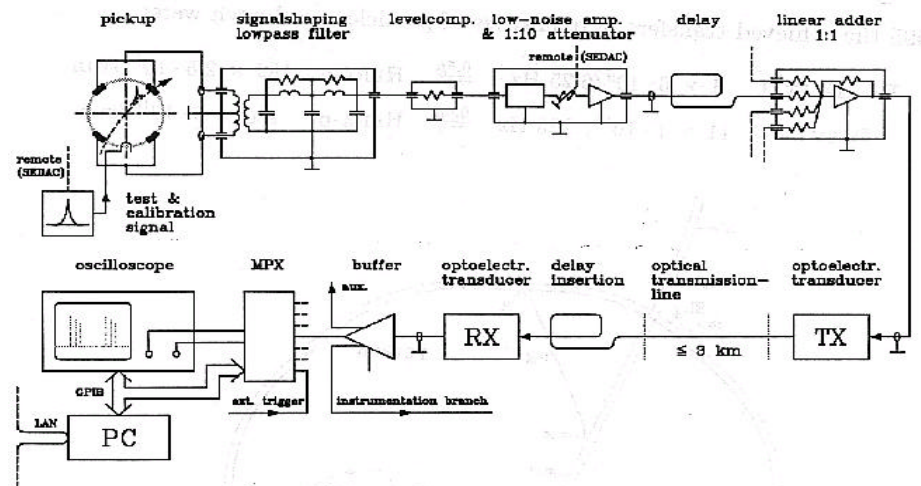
pickup

signalshaping lowpass filter

levelcomp.

low-noise amp. & 1:10 attenuator

remote (SEDAC)

delay

linear adder 1:1

remote (SEDAC)

test & calibration signal

oscilloscope

MPX

buffer

aux.

optoelectr. transducer

delay insertion

optical transmission-line

optoelectr. transducer

RX

$\leq$ 3 km

TX

GPIB

ext. trigger

instrumentation branch

LAN

PC